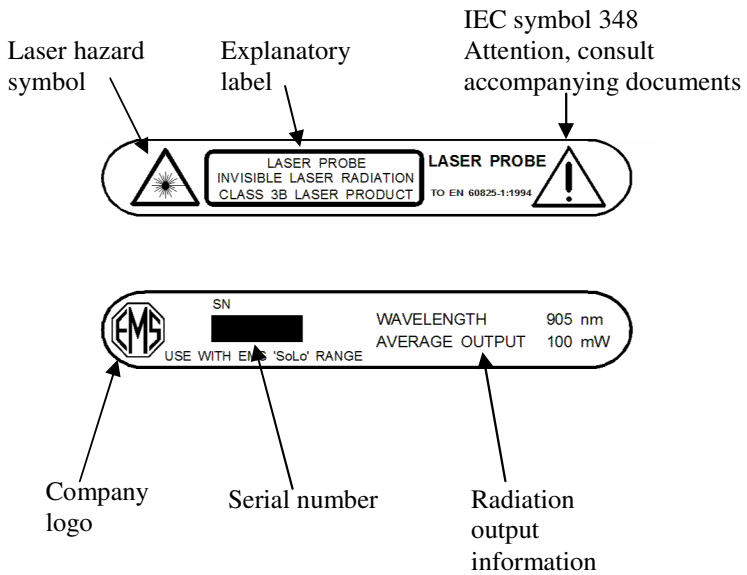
Laser hazard symbol

Explanatory label

IEC symbol 348 Attention, consult accompanying documents

LASER PROBE
INVISIBLE LASER RADIATION
CLASS 3B LASER PRODUCT

LASER PROBE
TO EN 60825-1:1994

EMS

SN

USE WITH EM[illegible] 'SoLo' RANGE

WAVELENGTH 905 nm
AVERAGE OUTPUT 100 mW

Company logo

Serial number

Radiation output information